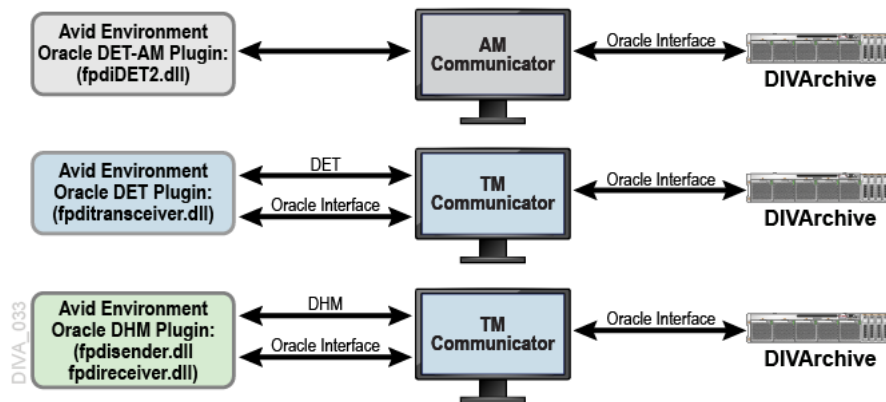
Avid Environment Oracle DET-AM Plugin: (fpdiDET2.dll)

AM Communicator

Oracle Interface

DIVArchive

Avid Environment Oracle DET Plugin: (fpditransceiver.dll)

DET

Oracle Interface

TM Communicator

Oracle Interface

DIVArchive

DIVA_033

Avid Environment Oracle DHM Plugin: (fpdisender.dll fpdireceiver.dll)

DHM

Oracle Interface

TM Communicator

Oracle Interface

DIVArchive